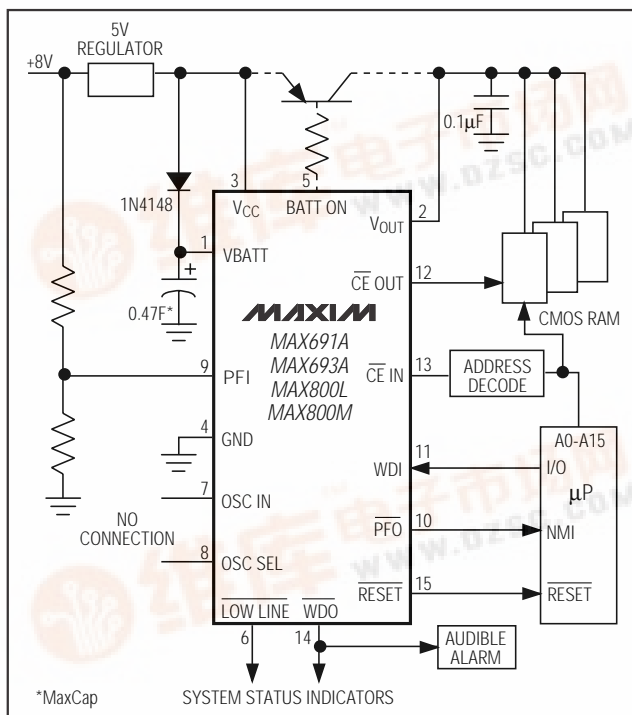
5V REGULATOR

+8V

0.1μF

1N4148

3 V$_{CC}$

5 BATT ON

2 V$_{OUT}$

1 VBATT

+

0.47F*

$\overline{CE}$ OUT 12

MAXIM

MAX691A
MAX693A
MAX800L
MAX800M

CMOS RAM

9 PFI

$\overline{CE}$ IN 13

ADDRESS DECODE

4 GND

A0-A15

11 WDI

I/O

7 OSC IN

μP

NO CONNECTION

$\overline{PFO}$ 10

NMI

8 OSC SEL

$\overline{RESET}$ 15

$\overline{RESET}$

$\overline{LOW\ LINE}$ $\overline{WDO}$

6

14

AUDIBLE ALARM

*MaxCap

SYSTEM STATUS INDICATORS